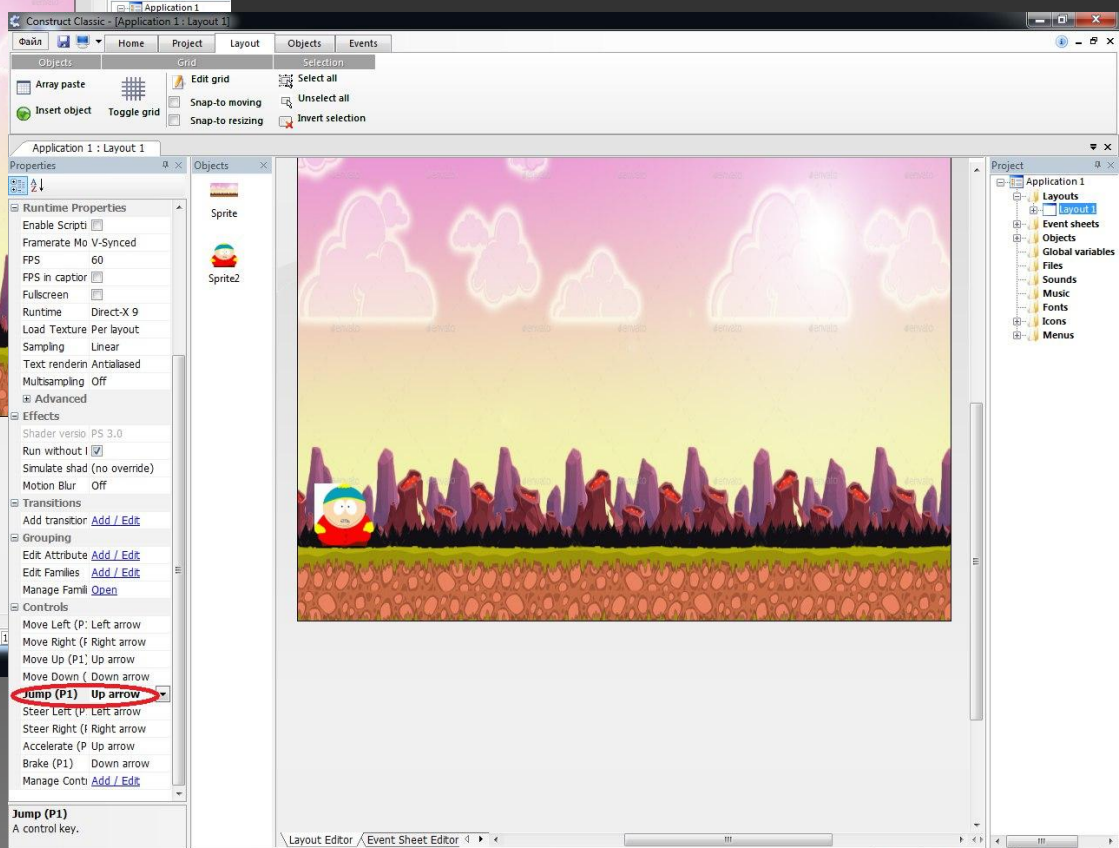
Application 1
Construct Classic - [Application 1 : Layout 1]

Файл | Home | Project | Layout | Objects | Events

Objects | Grid | Selection
Array paste
Insert object
Toggle grid
Edit grid
Snap-to moving
Snap-to resizing
Select all
Unselect all
Invert selection

Application 1 : Layout 1

Properties
Runtime Properties
Enable Scripti
Framerate Mo | V-Synced
FPS | 60
FPS in captior
Fullscreen
Runtime | Direct-X 9
Load Texture | Per layout
Sampling | Linear
Text renderin | Antialiased
Multisampling | Off
Advanced
Effects
Shader versio | PS 3.0
Run without I
Simulate shad | (no override)
Motion Blur | Off
Transitions
Add transitior | Add / Edit
Grouping
Edit Attribute | Add / Edit
Edit Families | Add / Edit
Manage Famili | Open
Controls
Move Left (P: | Left arrow
Move Right (F | Right arrow
Move Up (P1) | Up arrow
Move Down ( | Down arrow
Jump (P1) | Up arrow
Steer Left (P | Left arrow
Steer Right (F | Right arrow
Accelerate (P | Up arrow
Brake (P1) | Down arrow
Manage Conti | Add / Edit

Jump (P1)
A control key.

Objects
Sprite
Sprite2

Layout Editor | Event Sheet Editor

Project
Application 1
Layouts
Layout 1
Event sheets
Objects
Global variables
Files
Sounds
Music
Fonts
Icons
Menus